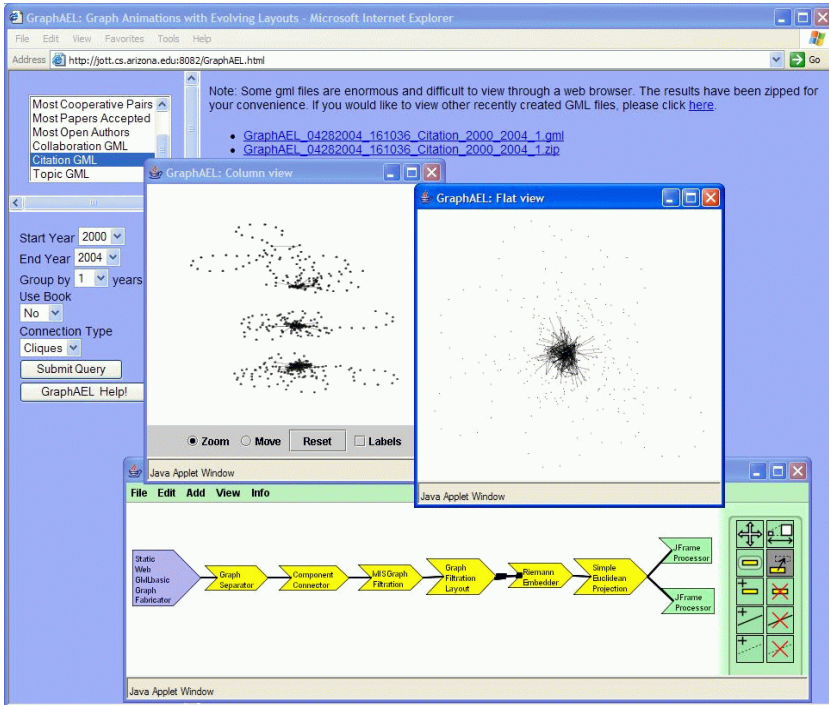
GraphAEL: Graph Animations with Evolving Layouts - Microsoft Internet Explorer

File Edit View Favorites Tools Help

Address http://jott.cs.arizona.edu:8082/GraphAEL.html Go

Most Cooperative Pairs
Most Papers Accepted
Most Open Authors
Collaboration GML
Citation GML
Topic GML

Note: Some gml files are enormous and difficult to view through a web browser. The results have been zipped for your convenience. If you would like to view other recently created GML files, please click here.

- GraphAEL_04282004_161036_Citation_2000_2004_1.gml
- GraphAEL_04282004_161036_Citation_2000_2004_1.zip

Start Year 2000
End Year 2004
Group by 1 years
Use Book
No
Connection Type
Cliques
Submit Query
GraphAEL Help!

GraphAEL: Column view

Zoom Move Reset Labels

Java Applet Window

GraphAEL: Flat view

Java Applet Window

File Edit Add View Info

Static Web GMLbasic Graph Fabricator

Graph Separator

Component Connector

MISGraph Filtration

Graph Filtration Layout

Riemann Embedder

Simple Euclidean Projection

JFrame Processor

JFrame Processor

Java Applet Window